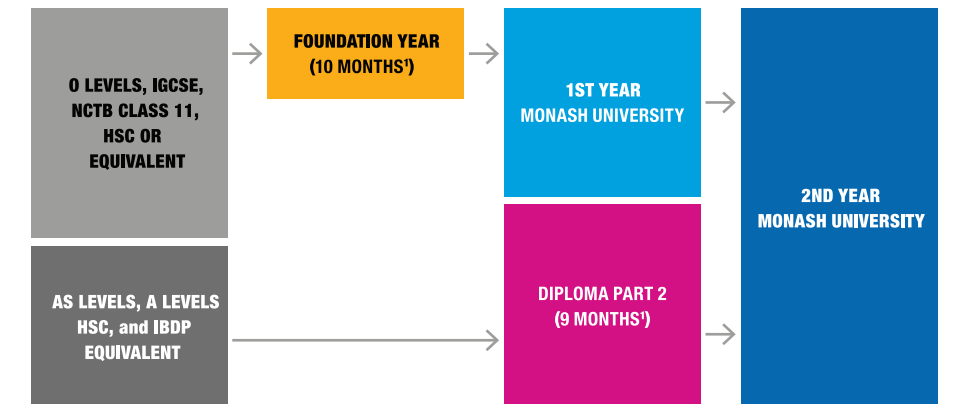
O LEVELS, IGCSE, NCTB CLASS 11, HSC OR EQUIVALENT

FOUNDATION YEAR (10 MONTHS¹)

1ST YEAR MONASH UNIVERSITY

2ND YEAR MONASH UNIVERSITY

AS LEVELS, A LEVELS HSC, and IBDP EQUIVALENT

DIPLOMA PART 2 (9 MONTHS¹)